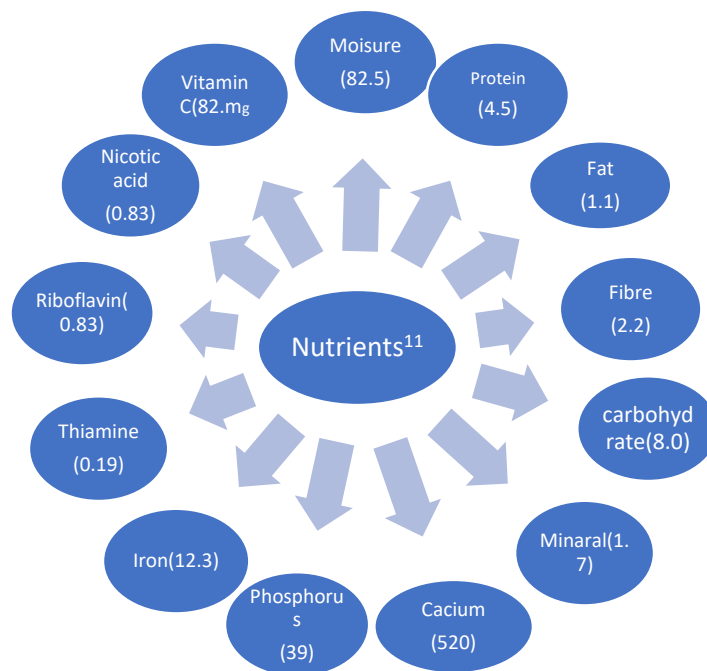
Nutrients$^{11}$

Moisure (82.5)

Protein (4.5)

Fat (1.1)

Fibre (2.2)

carbohydrate(8.0)

Minaral(1.7)

Cacium (520)

Phosphorus (39)

Iron(12.3)

Thiamine (0.19)

Riboflavin(0.83)

Nicotic acid (0.83)

Vitamin C(82.mg